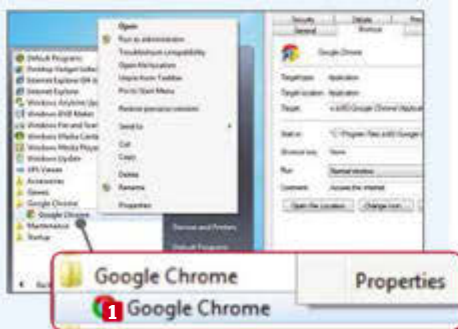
Default Programs
Desktop Gadget Gallery
Internet Explorer (64-bit)
Internet Explorer
Windows Anytime Upgrade
Windows DVD Maker
Windows Fax and Scan
Windows Media Center
Windows Media Player
Windows Update
XPS Viewer
Accessories
Games
Google Chrome
Google Chrome
Maintenance
Startup

Open
Run as administrator
Troubleshoot compatibility
Open file location
Unpin from Taskbar
Pin to Start Menu
Restore previous versions
Send to
Cut
Copy
Delete
Rename
Properties

Devices and Printers
Default Programs

Security
Details
General
Shortcut
Google Chrome
Target type: Application
Target location: Application
Target: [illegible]\Google\Chrome\Application
Start in: "C:\Program Files (x86)\Google\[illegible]
Shortcut key: None
Run: Normal window
Comment: Access the Internet
Open File Location
Change Icon...

Google Chrome
Properties
1 Google Chrome